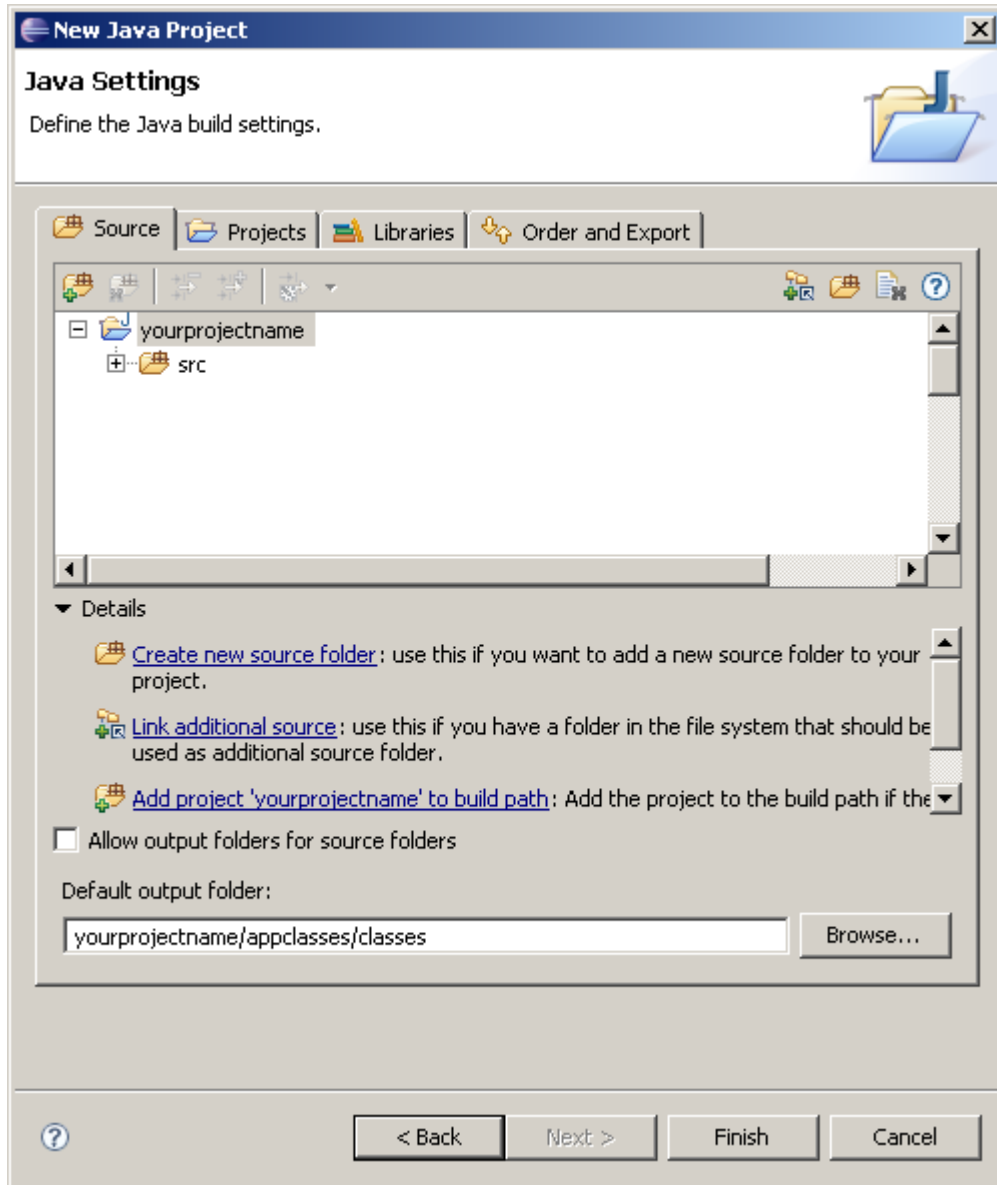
New Java Project

Java Settings

Define the Java build settings.

Source | Projects | Libraries | Order and Export

yourprojectname
src

Details

Create new source folder: use this if you want to add a new source folder to your project.

Link additional source: use this if you have a folder in the file system that should be used as additional source folder.

Add project 'yourprojectname' to build path: Add the project to the build path if the

Allow output folders for source folders

Default output folder:

yourprojectname/appclasses/classes

Browse...

< Back
Next >
Finish
Cancel